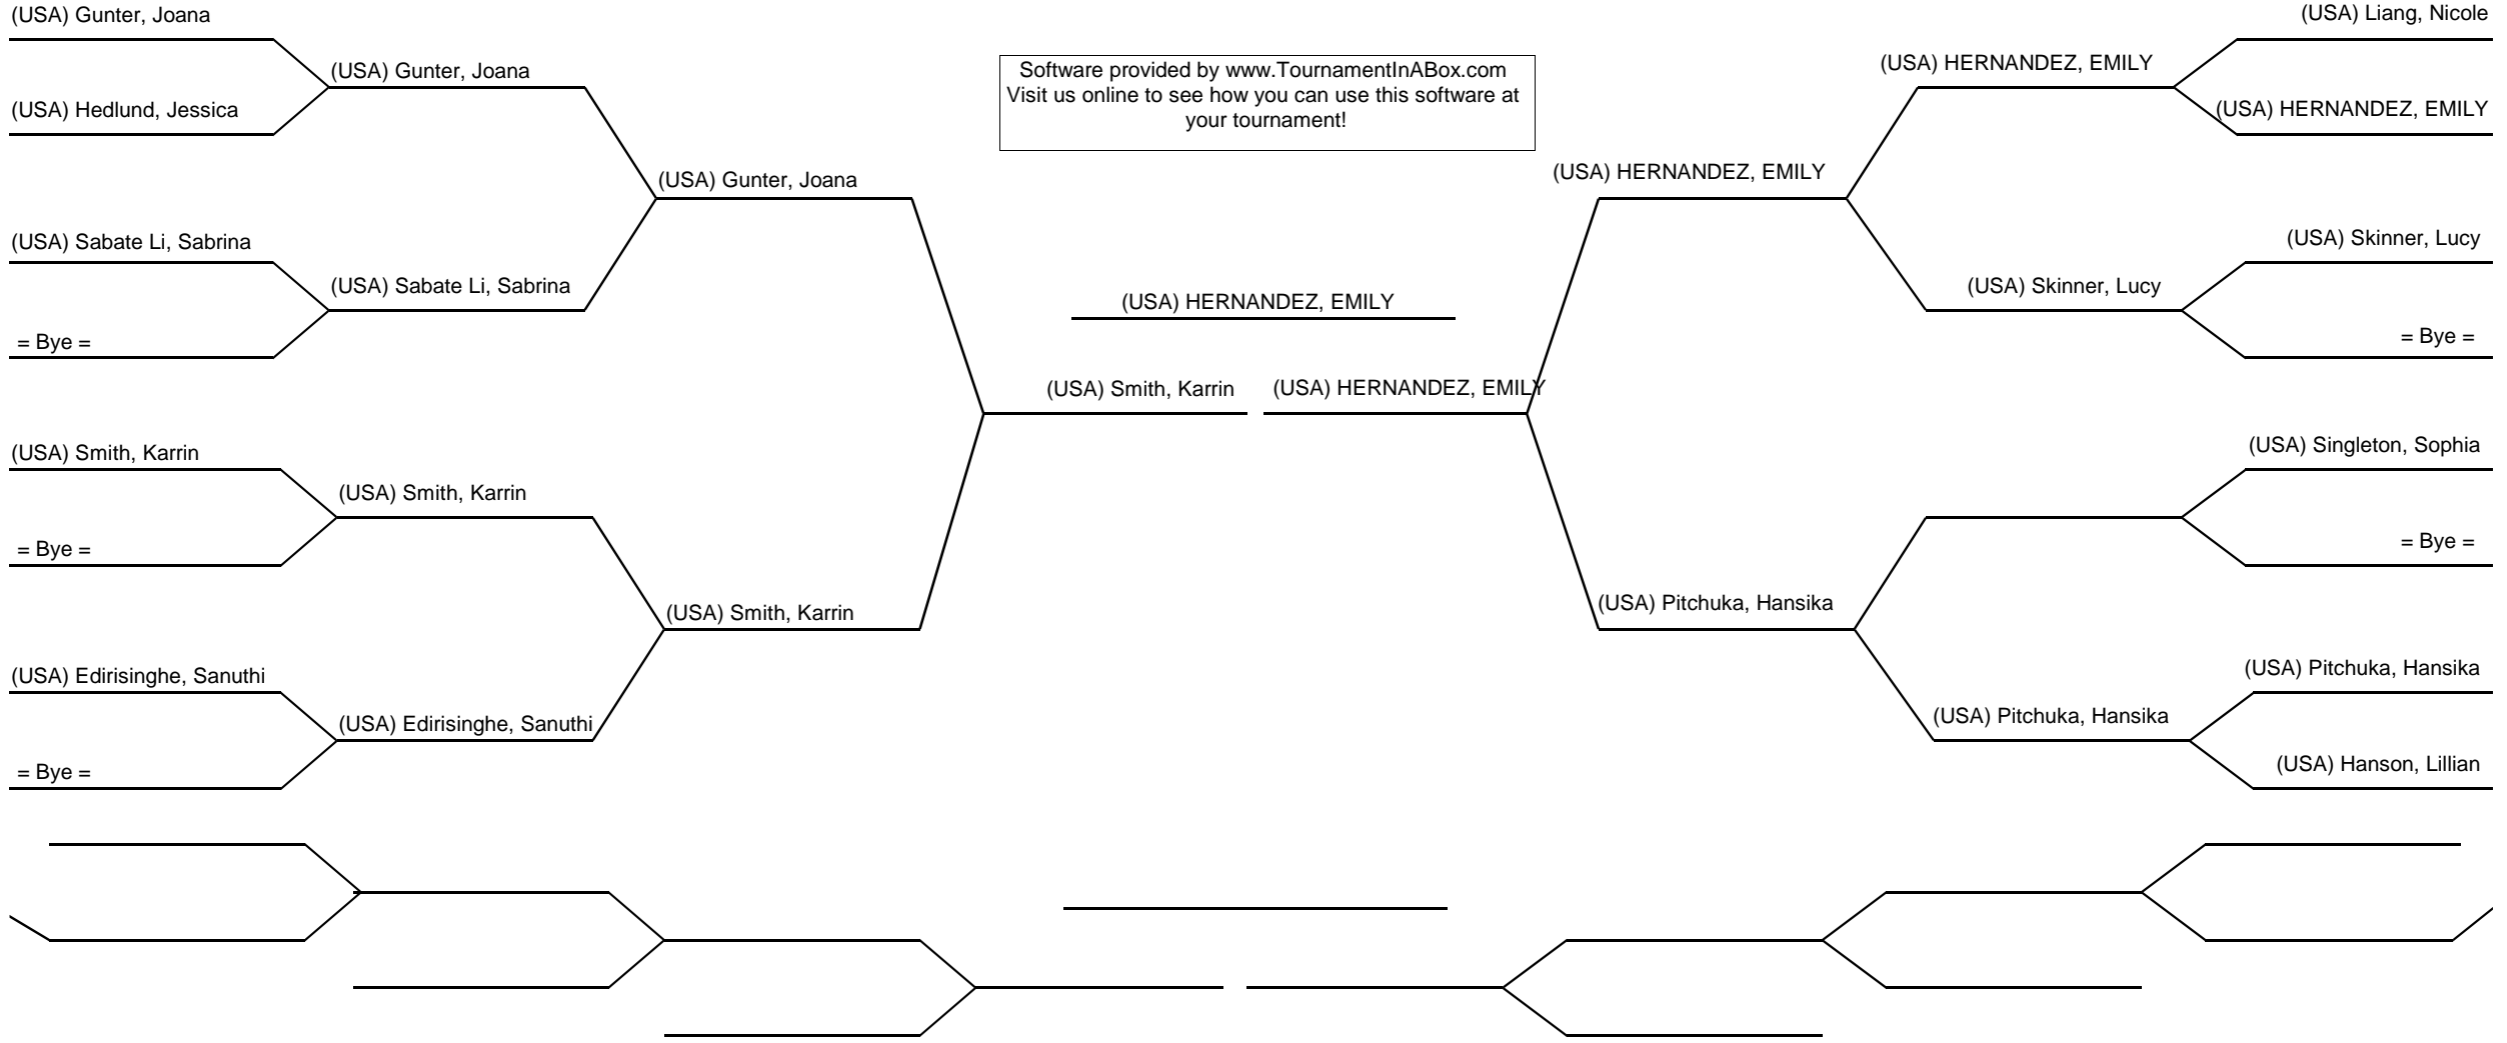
(USA) Gunter, Joana

(USA) Hedlund, Jessica

(USA) Gunter, Joana

(USA) Gunter, Joana

(USA) Sabate Li, Sabrina

= Bye =

(USA) Sabate Li, Sabrina

(USA) Smith, Karrin

= Bye =

(USA) Smith, Karrin

(USA) Smith, Karrin

(USA) Edirisinghe, Sanuthi

= Bye =

(USA) Edirisinghe, Sanuthi

Software provided by www.TournamentInABox.com
Visit us online to see how you can use this software at your tournament!

(USA) HERNANDEZ, EMILY

(USA) Smith, Karrin

(USA) HERNANDEZ, EMILY

(USA) Liang, Nicole

(USA) HERNANDEZ, EMILY

(USA) HERNANDEZ, EMILY

(USA) HERNANDEZ, EMILY

(USA) Skinner, Lucy

= Bye =

(USA) Skinner, Lucy

(USA) Singleton, Sophia

= Bye =

(USA) Pitchuka, Hansika

(USA) Pitchuka, Hansika

(USA) Pitchuka, Hansika

(USA) Hanson, Lillian